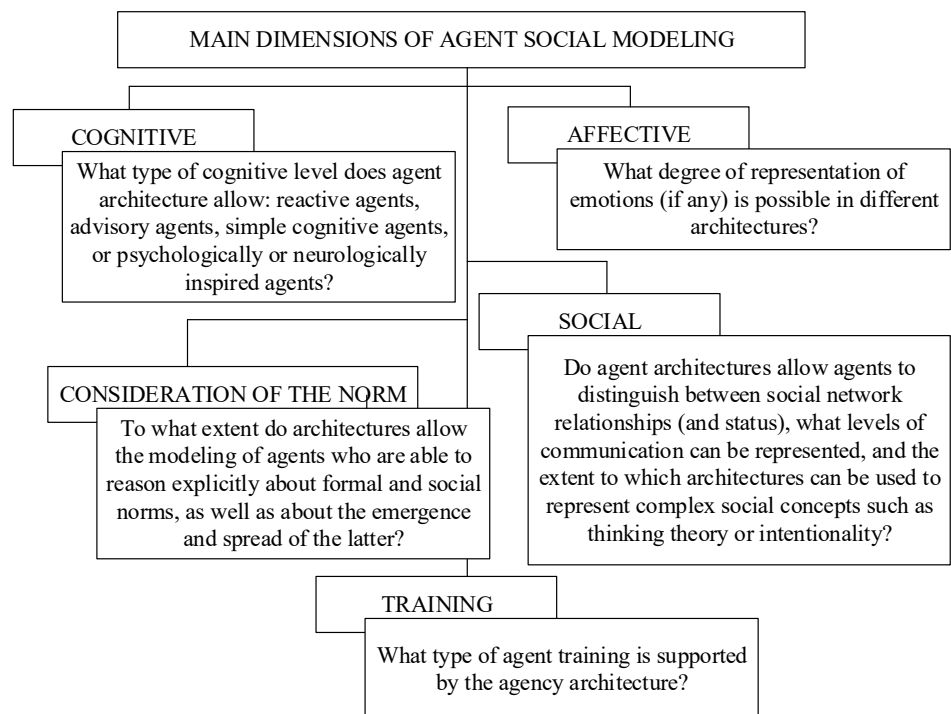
MAIN DIMENSIONS OF AGENT SOCIAL MODELING

COGNITIVE

What type of cognitive level does agent architecture allow: reactive agents, advisory agents, simple cognitive agents, or psychologically or neurologically inspired agents?

AFFECTIVE

What degree of representation of emotions (if any) is possible in different architectures?

SOCIAL

Do agent architectures allow agents to distinguish between social network relationships (and status), what levels of communication can be represented, and the extent to which architectures can be used to represent complex social concepts such as thinking theory or intentionality?

CONSIDERATION OF THE NORM

To what extent do architectures allow the modeling of agents who are able to reason explicitly about formal and social norms, as well as about the emergence and spread of the latter?

TRAINING

What type of agent training is supported by the agency architecture?